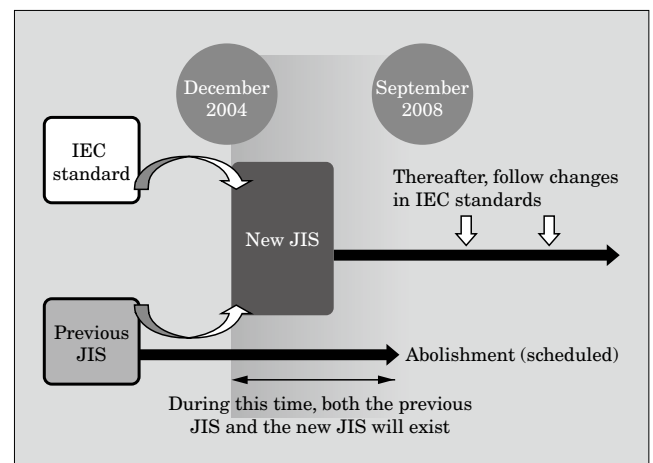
December 2004

September 2008

IEC standard

Thereafter, follow changes in IEC standards

New JIS

Previous JIS

Abolishment (scheduled)

During this time, both the previous JIS and the new JIS will exist